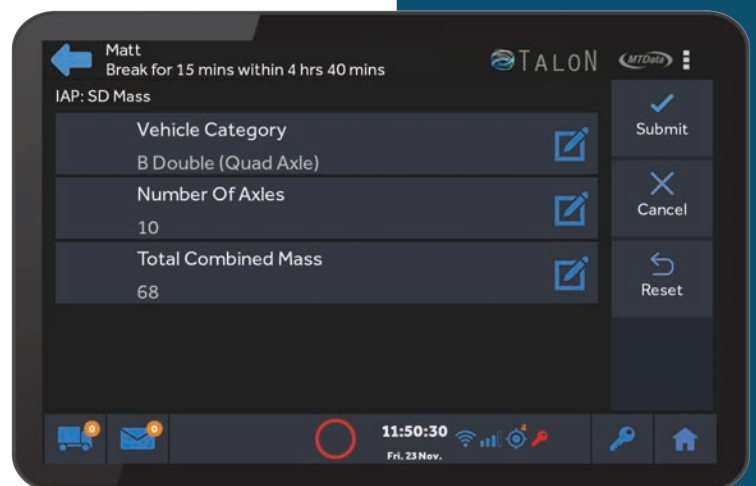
Matt
Break for 15 mins within 4 hrs 40 mins

TALON MTData

IAP: SD Mass

Vehicle Category
B Double (Quad Axle)

Number Of Axles
10

Total Combined Mass
68

Submit

Cancel

Reset

0

0

11:50:30
Fri. 23 Nov.